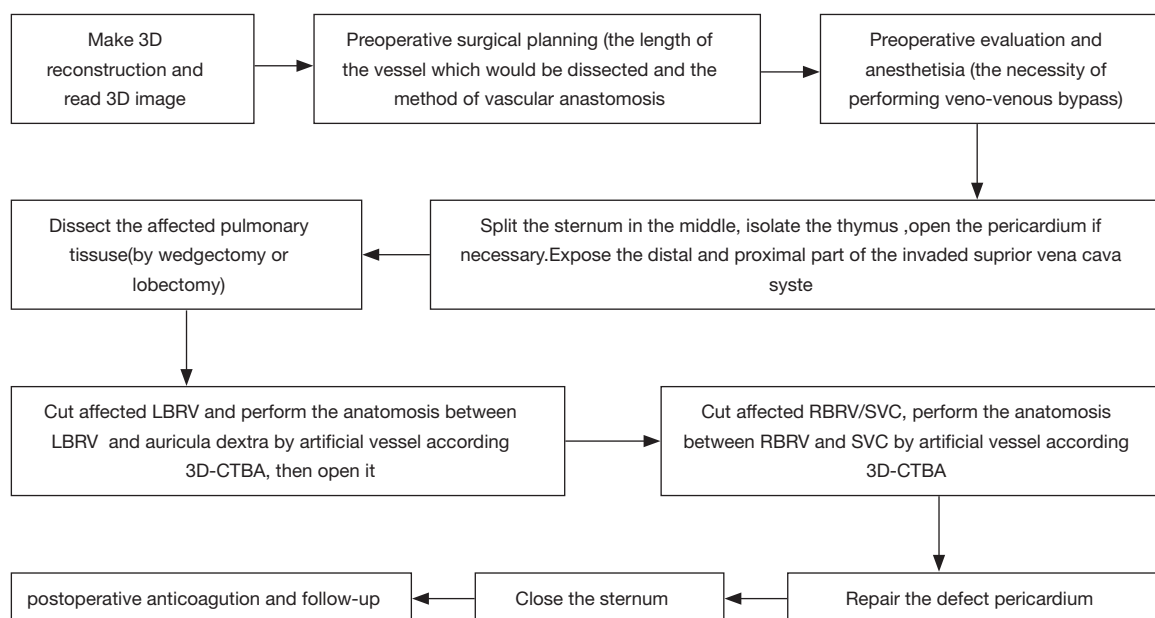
Make 3D reconstruction and read 3D image

Preoperative surgical planning (the length of the vessel which would be dissected and the method of vascular anastomosis

Preoperative evaluation and anesthetisia (the necessity of performing veno-venous bypass)

Split the sternum in the middle, isolate the thymus ,open the pericardium if necessary.Expose the distal and proximal part of the invaded suprior vena cava syste

Dissect the affected pulmonary tissuse(by wedgectomy or lobectomy)

Cut affected LBRV and perform the anatomosis between LBRV and auricula dextra by artificial vessel according 3D-CTBA, then open it

Cut affected RBRV/SVC, perform the anatomosis between RBRV and SVC by artificial vessel according 3D-CTBA

Repair the defect pericardium

Close the sternum

postoperative anticoagution and follow-up